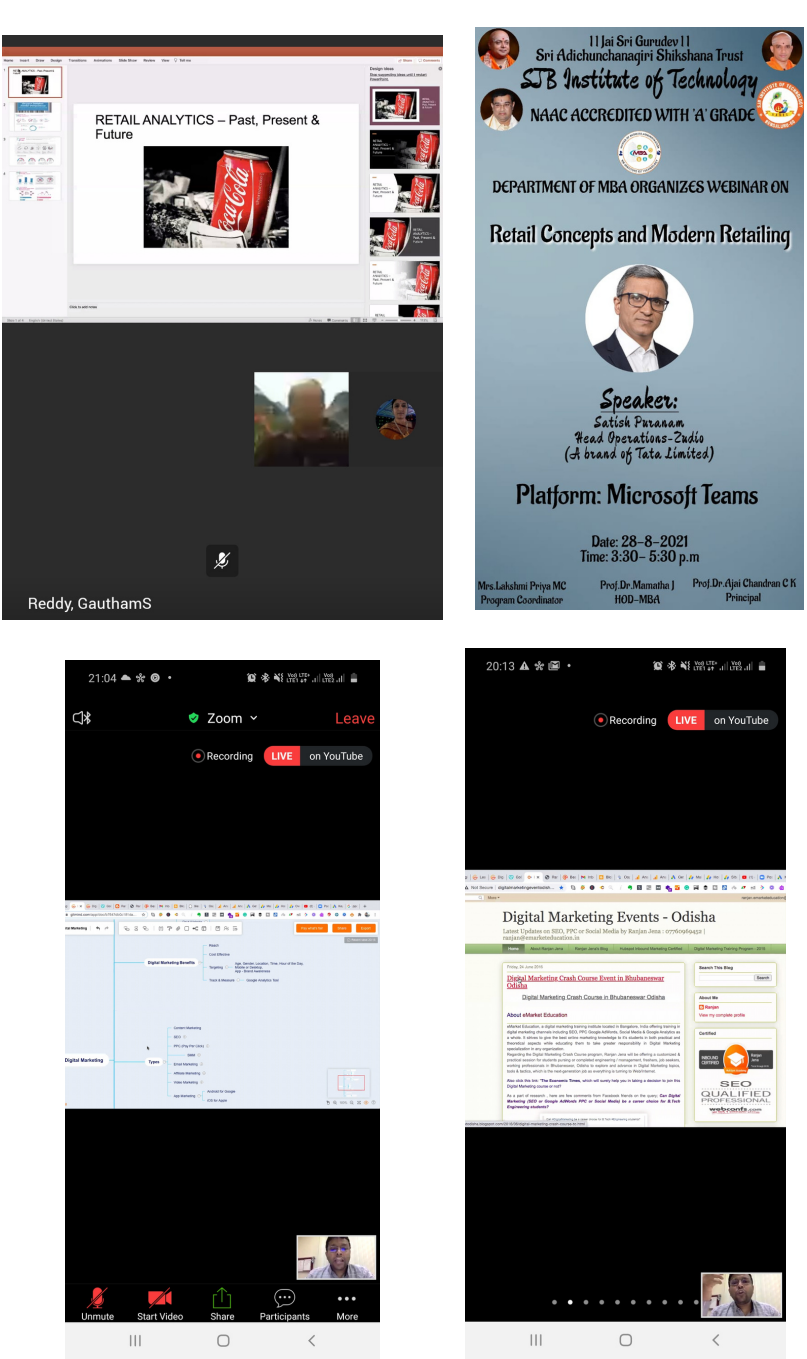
RETAIL ANALYTICS – Past, Present & Future

Design Ideas

Click to add notes

Reddy, GauthamS

|| Jai Sri Gurudev ||
Sri Adichunchanagiri Shikshana Trust
SJB Institute of Technology
NAAC ACCREDITED WITH 'A' GRADE

DEPARTMENT OF MBA ORGANIZES WEBINAR ON

Retail Concepts and Modern Retailing

Speaker:
Satish Puranam
Head Operations-Zudio
(A brand of Tata Limited)

Platform: Microsoft Teams

Date: 28-8-2021
Time: 3:30– 5:30 p.m

Mrs.Lakshmi Priya MC
Program Coordinator

Prof.Dr.Mamatha J
HOD-MBA

Prof.Dr.Ajai Chandran C K
Principal

21:04

Zoom

Leave

Recording

LIVE on YouTube

Digital Marketing Benefits

Reach

Cost Effective

Targeting

Track & Measure

Google Analytics Tool

Digital Marketing

Types

Content Marketing

SEO

PPC (Pay Per Click)

SMM

Email Marketing

Affiliate Marketing

Video Marketing

App Marketing

Unmute

Start Video

Share

Participants

More

20:13

Recording

LIVE on YouTube

Digital Marketing Events - Odisha

Latest Updates on SEO, PPC or Social Media by Ranjan Jena : 07760969452 | ranjan@emarketeducation.in

Digital Marketing Crash Course Event in Bhubaneswar Odisha

Digital Marketing Crash Course in Bhubaneswar Odisha

About eMarket Education

Search This Blog

Search

About Me

Ranjan

View my complete profile

Certified

SEO QUALIFIED PROFESSIONAL

webconfs.com